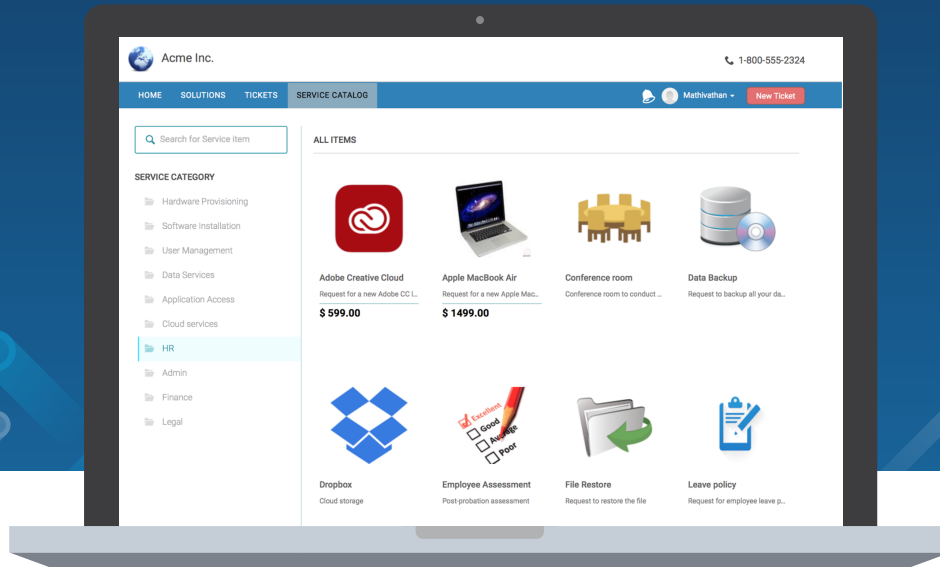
Acme Inc.

1-800-555-2324

HOME SOLUTIONS TICKETS SERVICE CATALOG

Mathivathan

New Ticket

Search for Service item

SERVICE CATEGORY

Hardware Provisioning
Software Installation
User Management
Data Services
Application Access
Cloud services
HR
Admin
Finance
Legal

ALL ITEMS

Adobe Creative Cloud
Request for a new Adobe CC l...
$ 599.00

Apple MacBook Air
Request for a new Apple Mac...
$ 1499.00

Conference room
Conference room to conduct ...

Data Backup
Request to backup all your da...

Excellent
Good
Average
Poor

Dropbox
Cloud storage

Employee Assessment
Post-probation assessment

File Restore
Request to restore the file

Leave policy
Request for employee leave p...